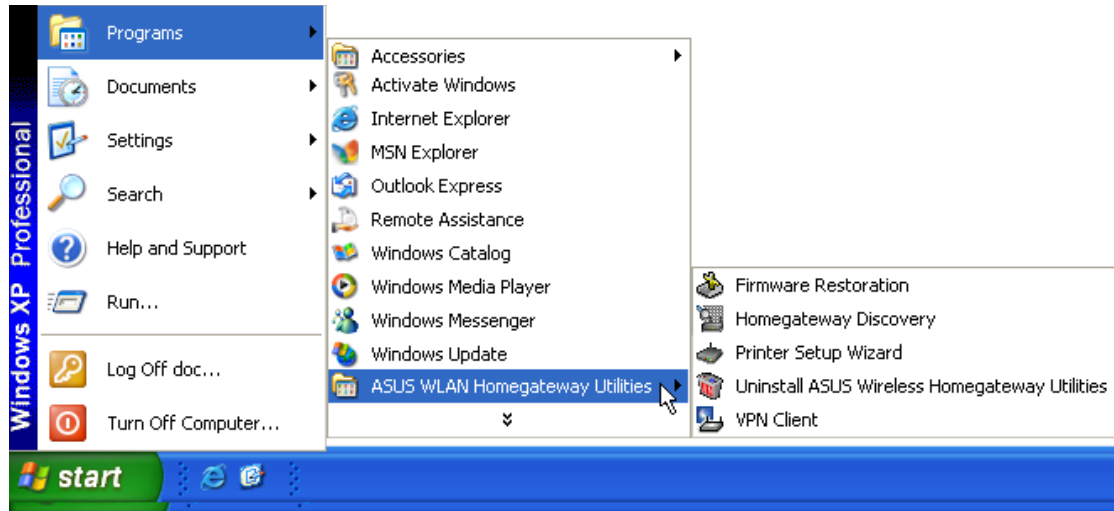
Windows XP Professional

Programs
Documents
Settings
Search
Help and Support
Run...
Log Off doc...
Turn Off Computer...

Accessories
Activate Windows
Internet Explorer
MSN Explorer
Outlook Express
Remote Assistance
Windows Catalog
Windows Media Player
Windows Messenger
Windows Update
ASUS WLAN Homegateway Utilities

Firmware Restoration
Homegateway Discovery
Printer Setup Wizard
Uninstall ASUS Wireless Homegateway Utilities
VPN Client

start